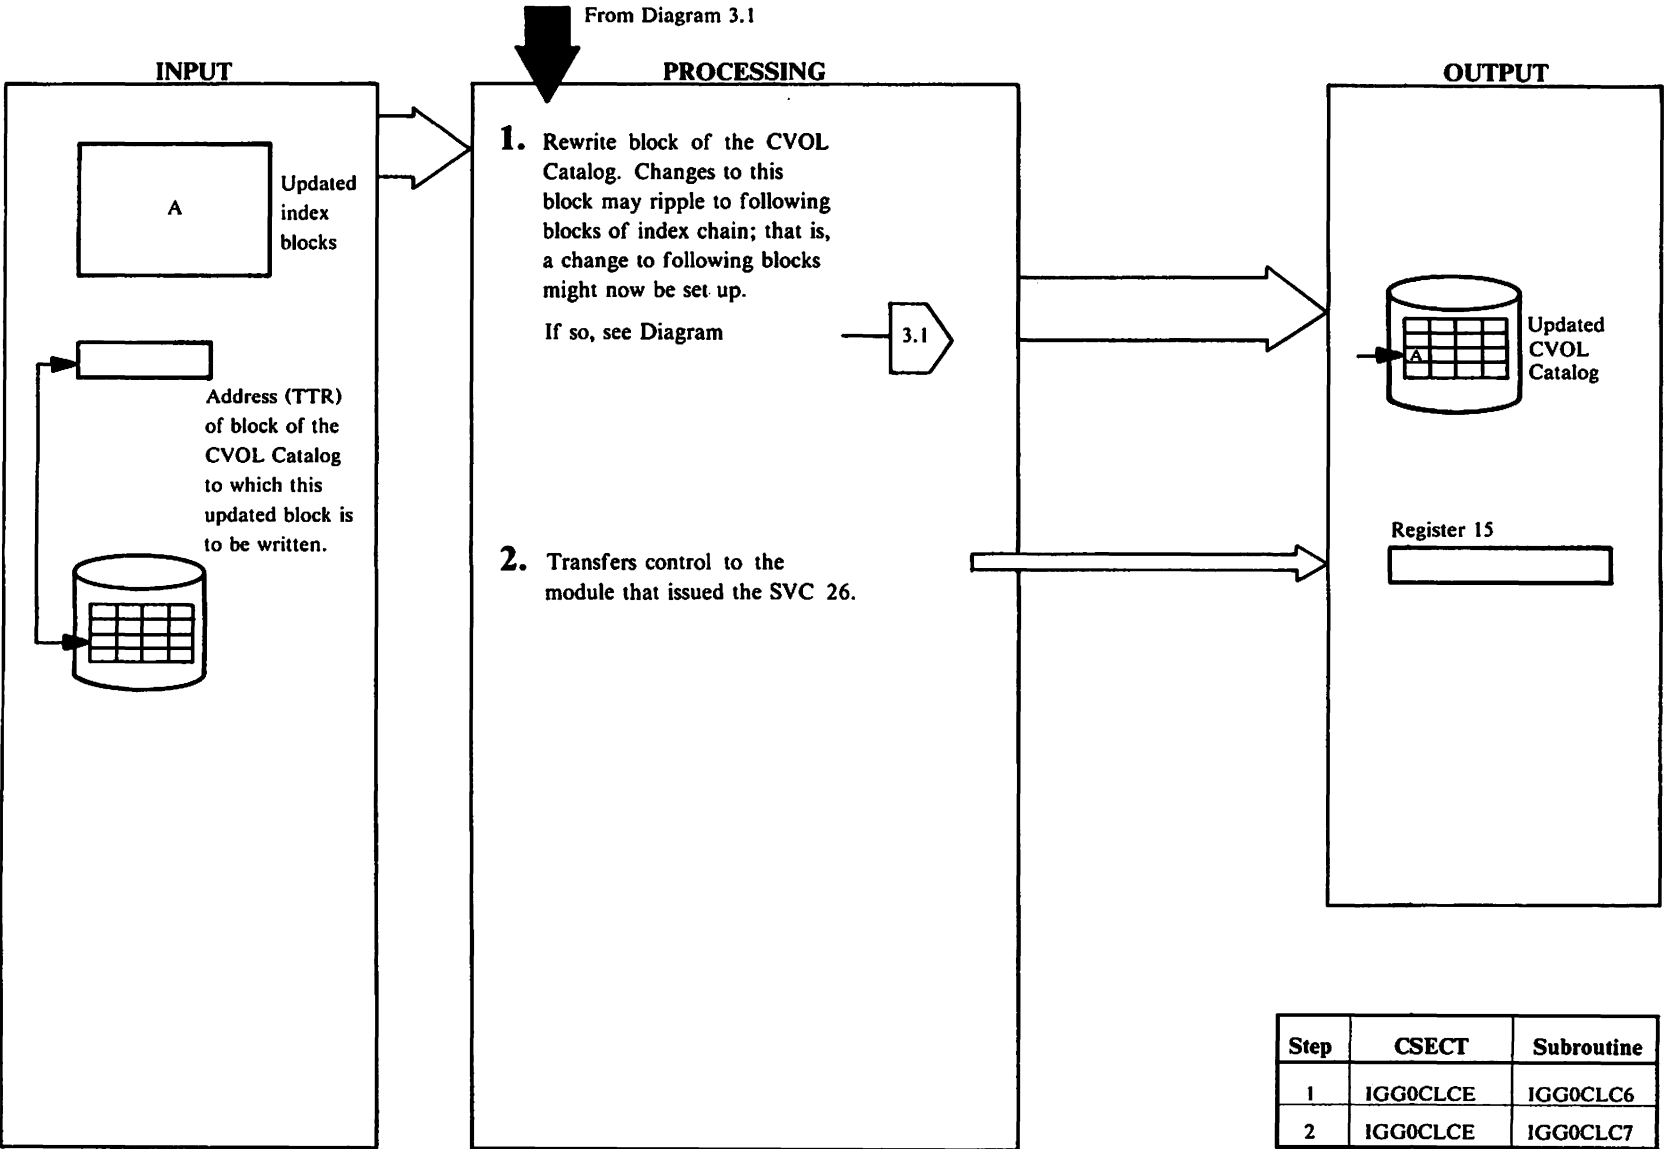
From Diagram 3.1

INPUT

A

Updated index blocks

Address (TTR) of block of the CVOL Catalog to which this updated block is to be written.

PROCESSING

1. Rewrite block of the CVOL Catalog. Changes to this block may ripple to following blocks of index chain; that is, a change to following blocks might now be set up.

If so, see Diagram 3.1

2. Transfers control to the module that issued the SVC 26.

OUTPUT

A

Updated CVOL Catalog

Register 15

| Step | CSECT | Subroutine |
|---|---|---|
| 1 | IGG0CLCE | IGG0CLC6 |
| 2 | IGG0CLCE | IGG0CLC7 |